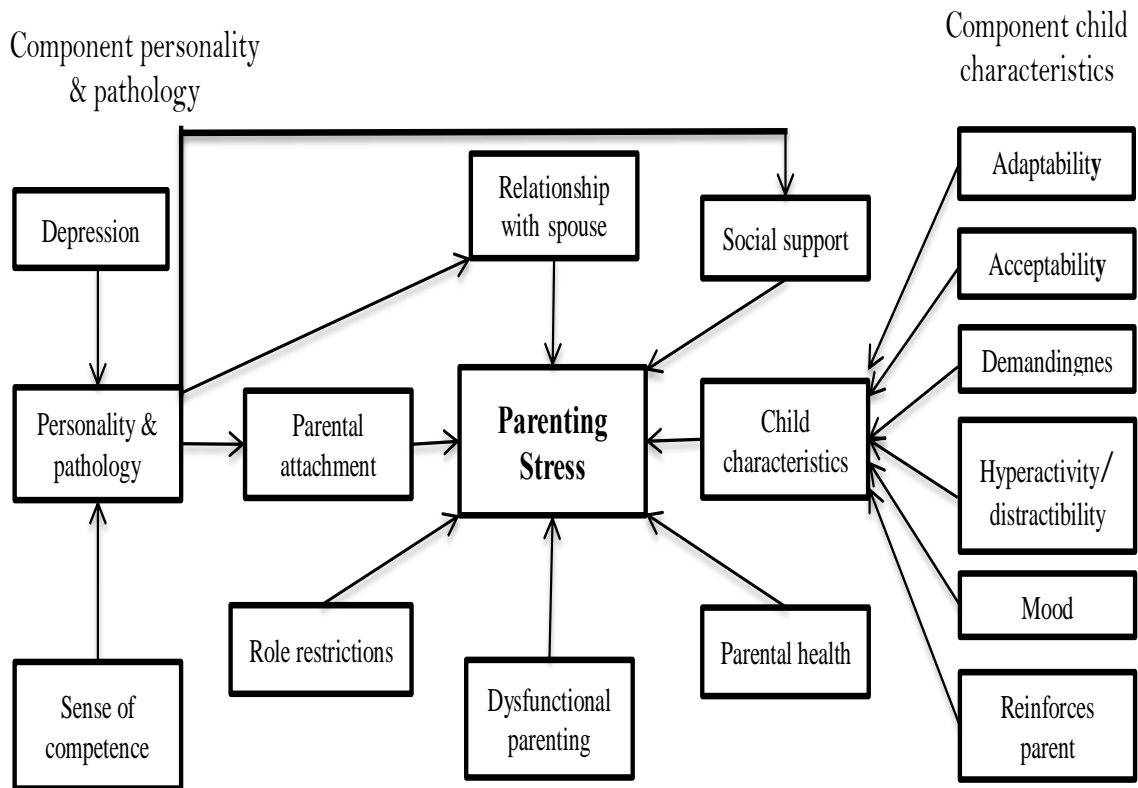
Component personality & pathology

Component child characteristics

Depression

Relationship with spouse

Social support

Adaptability

Acceptability

Demandingnes

Personality & pathology

Parental attachment

Parenting Stress

Child characteristics

Hyperactivity/ distractibility

Mood

Role restrictions

Dysfunctional parenting

Parental health

Reinforces parent

Sense of competence